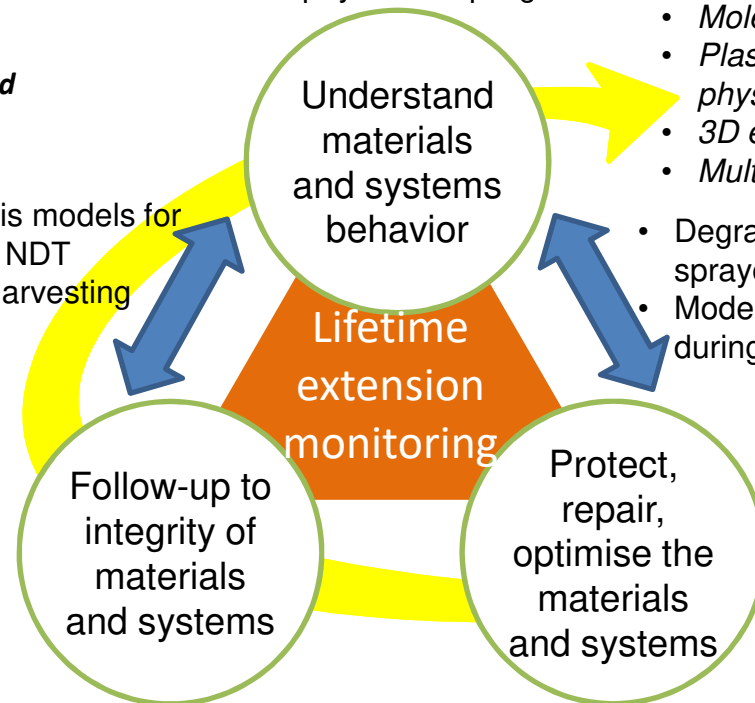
d

is models for
NDT
arvesting

• Mole
• Plas
phys
• 3D e
• Mult

• Degra
spray
• Mode
during

Understand materials and systems behavior

Lifetime extension monitoring

Follow-up to integrity of materials and systems

Protect, repair, optimise the materials and systems